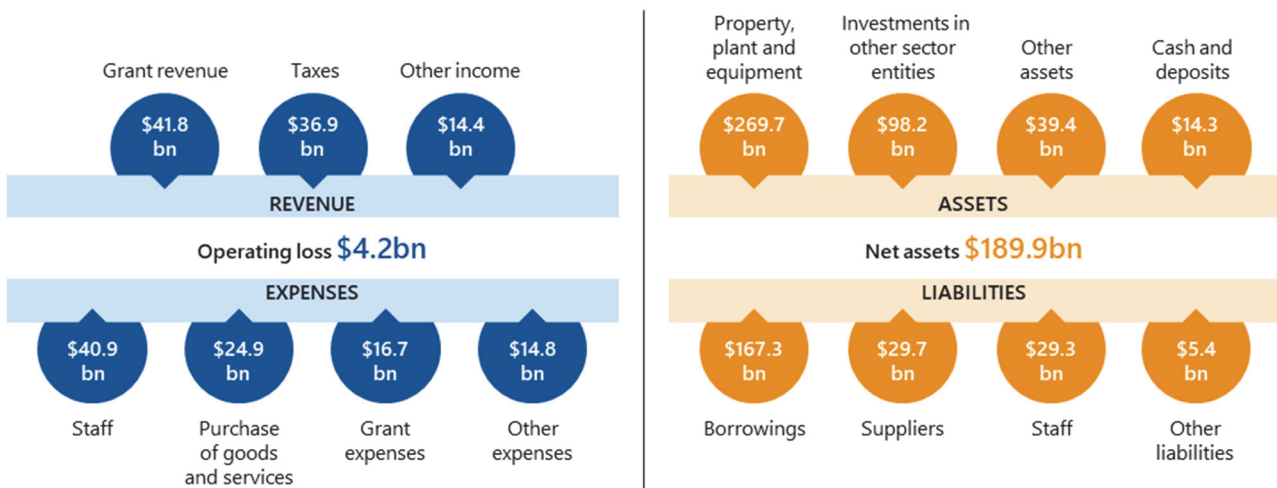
Grant revenue
$41.8 bn

Taxes
$36.9 bn

Other income
$14.4 bn

REVENUE

Operating loss $4.2bn

EXPENSES

$40.9 bn
Staff

$24.9 bn
Purchase of goods and services

$16.7 bn
Grant expenses

$14.8 bn
Other expenses

Property, plant and equipment
$269.7 bn

Investments in other sector entities
$98.2 bn

Other assets
$39.4 bn

Cash and deposits
$14.3 bn

ASSETS

Net assets $189.9bn

LIABILITIES

$167.3 bn
Borrowings

$29.7 bn
Suppliers

$29.3 bn
Staff

$5.4 bn
Other liabilities